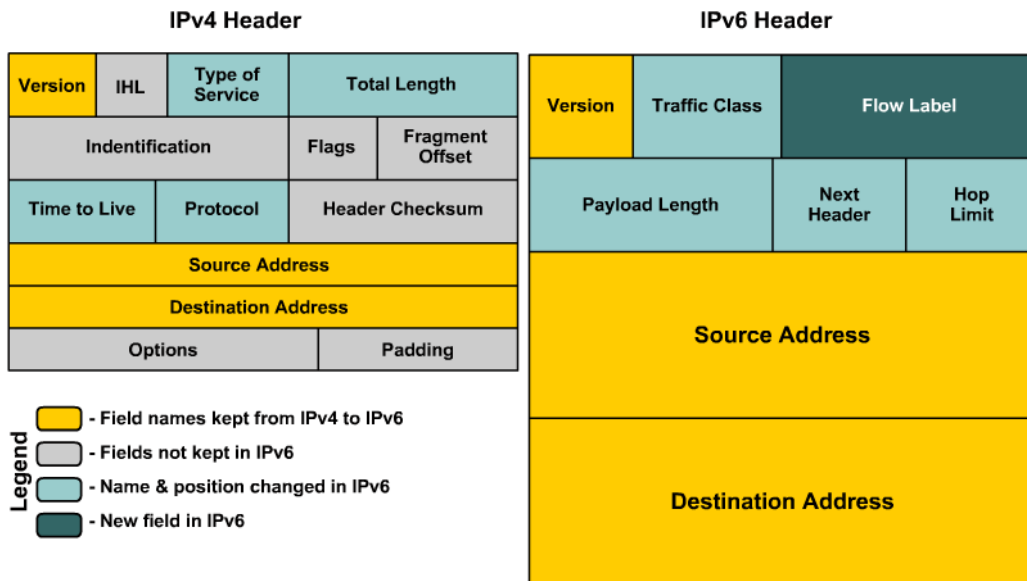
IPv4 Header

| Version | IHL | Type of Service | Total Length |
|---|---|---|---|
| Indentification | | Flags | Fragment Offset |
| Time to Live | Protocol | Header Checksum | |
| Source Address | | | |
| Destination Address | | | |
| Options | | Padding | |

Legend
- Field names kept from IPv4 to IPv6
- Fields not kept in IPv6
- Name & position changed in IPv6
- New field in IPv6

IPv6 Header

| Version | Traffic Class | Flow Label | |
|---|---|---|---|
| Payload Length | | Next Header | Hop Limit |
| Source Address | | | |
| Destination Address | | | |